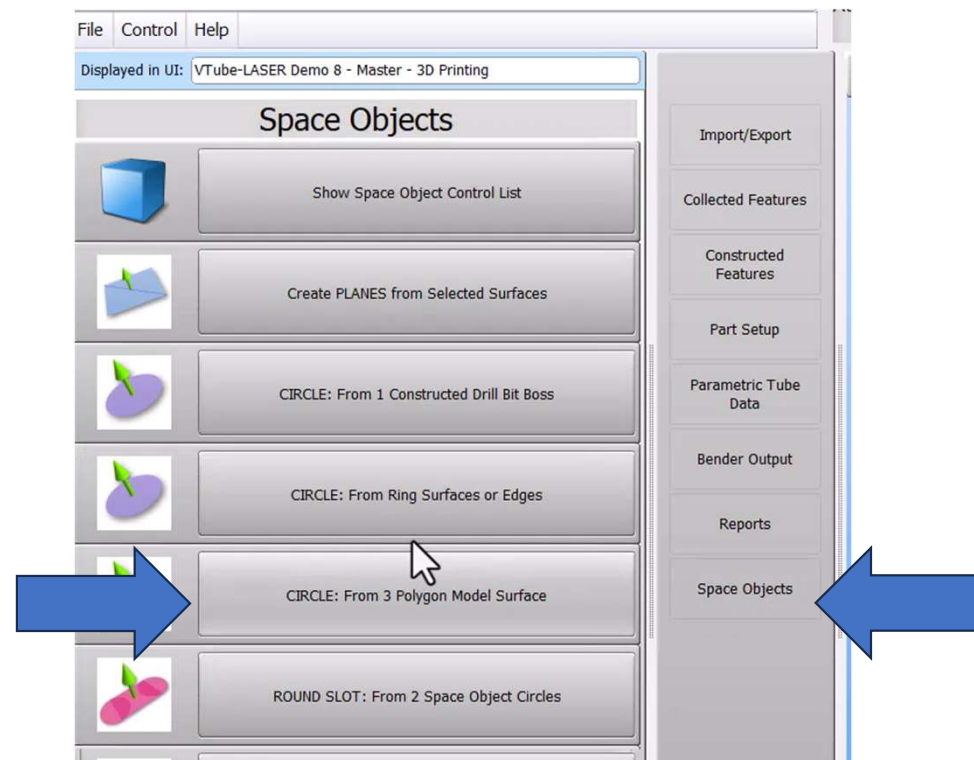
File Control Help

Displayed in UI: VTube-LASER Demo 8 - Master - 3D Printing

Space Objects

Show Space Object Control List

Create PLANES from Selected Surfaces

CIRCLE: From 1 Constructed Drill Bit Boss

CIRCLE: From Ring Surfaces or Edges

CIRCLE: From 3 Polygon Model Surface

ROUND SLOT: From 2 Space Object Circles

Import/Export

Collected Features

Constructed Features

Part Setup

Parametric Tube Data

Bender Output

Reports

Space Objects